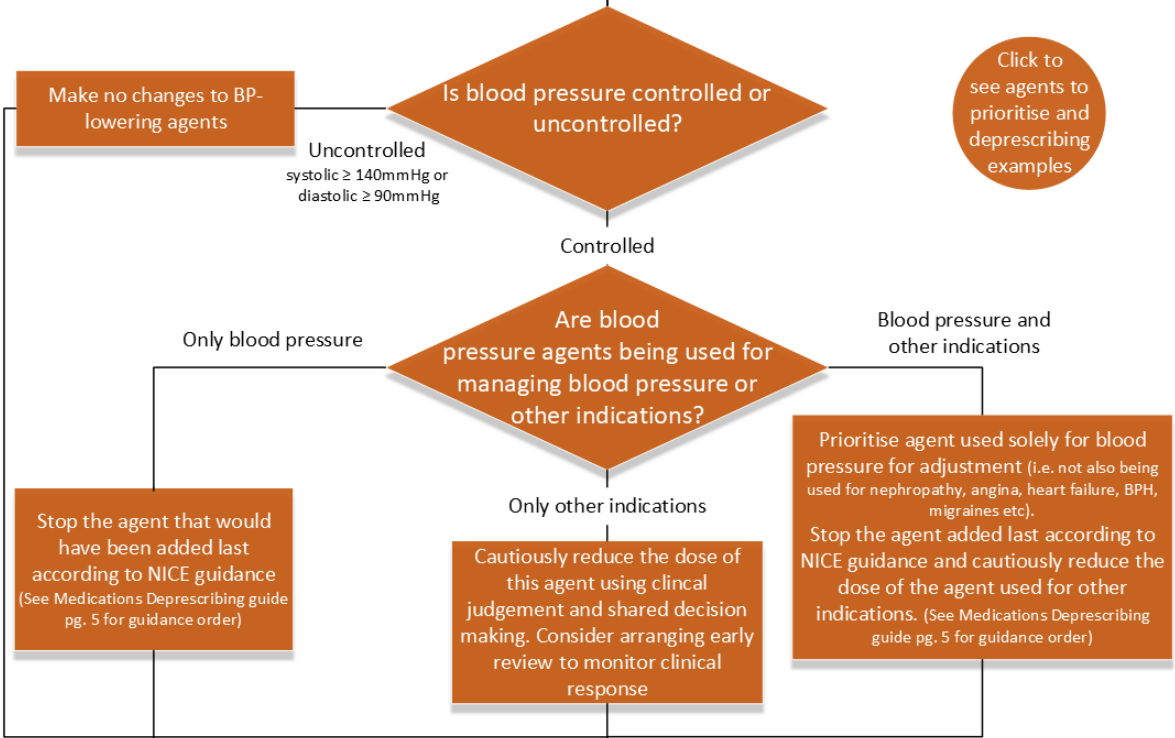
Make no changes to BP-lowering agents

Is blood pressure controlled or uncontrolled?

Click to see agents to prioritise and deprescribing examples

Uncontrolled
systolic ≥ 140mmHg or diastolic ≥ 90mmHg

Controlled

Only blood pressure

Are blood pressure agents being used for managing blood pressure or other indications?

Blood pressure and other indications

Prioritise agent used solely for blood pressure for adjustment (i.e. not also being used for nephropathy, angina, heart failure, BPH, migraines etc).
Stop the agent added last according to NICE guidance and cautiously reduce the dose of the agent used for other indications. (See Medications Deprescribing guide pg. 5 for guidance order)

Stop the agent that would have been added last according to NICE guidance (See Medications Deprescribing guide pg. 5 for guidance order)

Only other indications

Cautiously reduce the dose of this agent using clinical judgement and shared decision making. Consider arranging early review to monitor clinical response